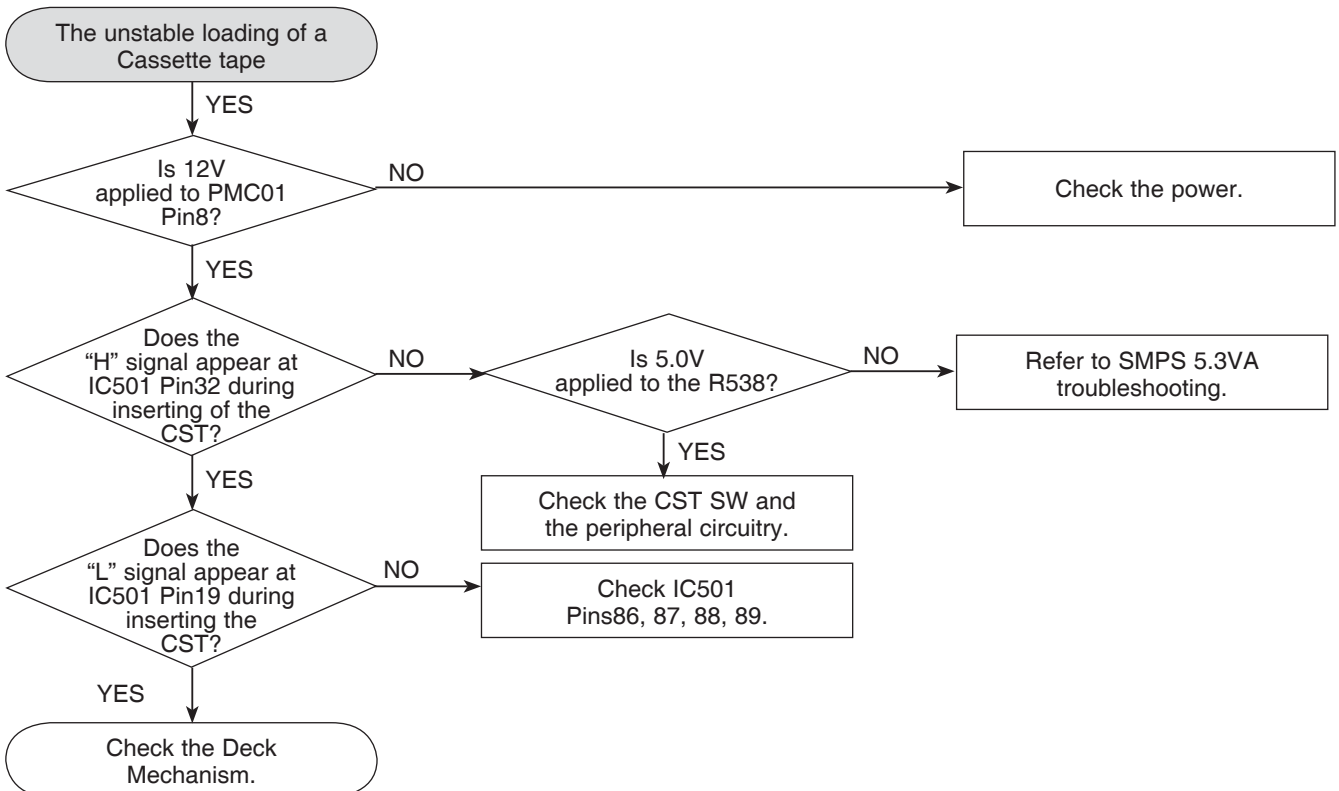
The unstable loading of a Cassette tape

YES

Is 12V applied to PMC01 Pin8?

NO

Check the power.

YES

Does the "H" signal appear at IC501 Pin32 during inserting of the CST?

NO

Is 5.0V applied to the R538?

NO

Refer to SMPS 5.3VA troubleshooting.

YES

Check the CST SW and the peripheral circuitry.

YES

Does the "L" signal appear at IC501 Pin19 during inserting the CST?

NO

Check IC501 Pins86, 87, 88, 89.

YES

Check the Deck Mechanism.